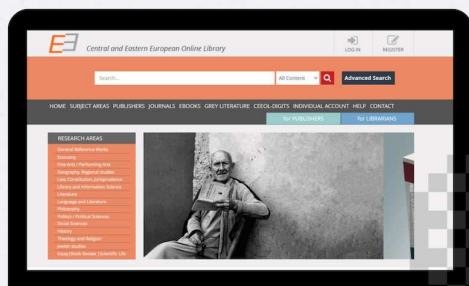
Central and Eastern European Online Library

LOG IN
REGISTER

Search...
All Content
Advanced Search

HOME SUBJECT AREAS PUBLISHERS JOURNALS EBOOKS GREY LITERATURE CEEOL-DIGITS INDIVIDUAL ACCOUNT HELP CONTACT

for PUBLISHERS
for LIBRARIANS

RESEARCH AREAS
General Reference Works
Economy
Fine Arts / Performing Arts
Geography, Regional studies
Law, Constitution, Jurisprudence
Library and Information Science
Literature
Language and Literature
Philosophy
Politics / Political Sciences
Social Sciences
History
Theology and Religion
Jewish studies
Essay|Book Review |Scientific Life